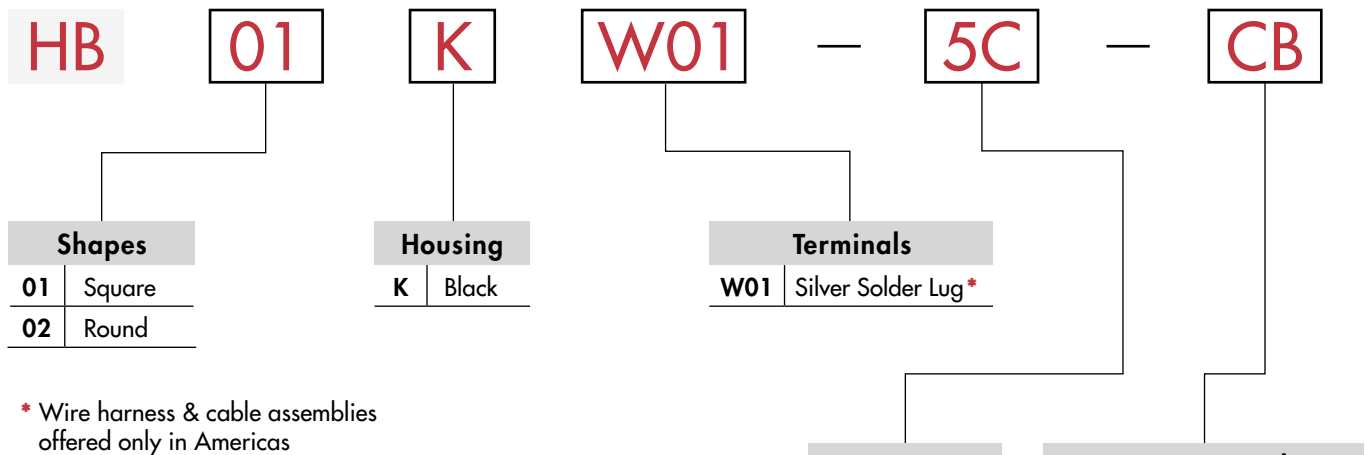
HB 01 K W01 — 5C — CB

| Shapes | |
|---|---|
| 01 | Square |
| 02 | Round |

| Housing | |
|---|---|
| K | Black |

| Terminals | |
|---|---|
| W01 | Silver Solder Lug* |

* Wire harness & cable assemblies offered only in Americas